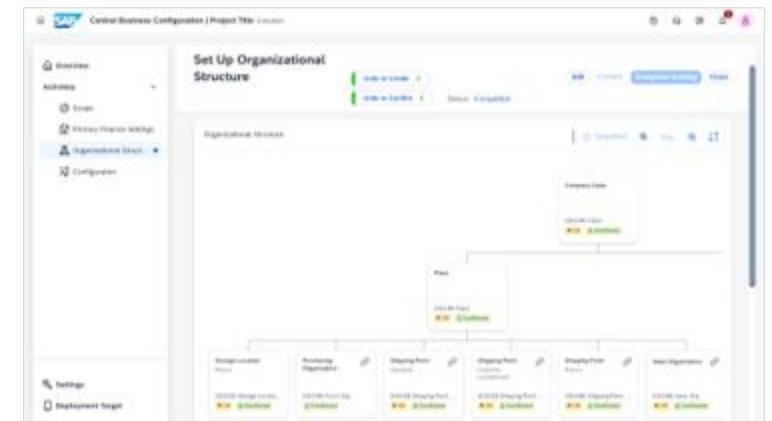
SAP Central Business Configuration | Project Title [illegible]

Overview
Activities
Scope
Primary Finance Settings
Organizational Struct...
Configuration

Set Up Organizational Structure

Units to Create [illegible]
Units to Confirm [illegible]
Status: Completed

Edit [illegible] Complete Activity Close

Organizational Structure

Company Code
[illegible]

Plant
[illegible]

Storage Location
Purchasing Organization
Shipping Point
Shipping Point
Shipping Point
Sales Organization

Settings
Deployment Target